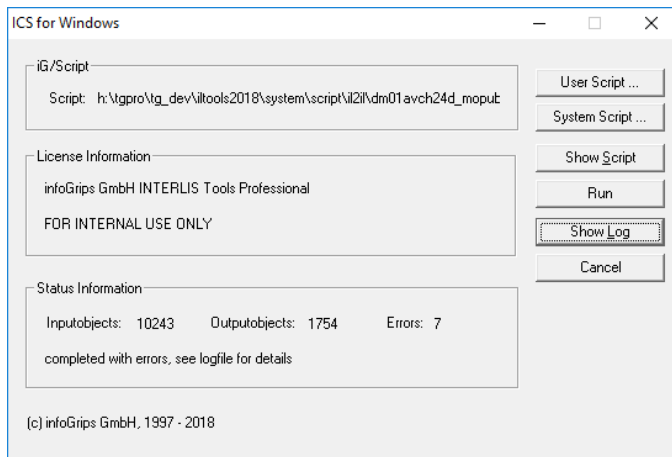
ICS for Windows

iG/Script

Script: h:\tgpro\tg_dev\iltools2018\system\script\il2il\dm01avch24d_mopub

License Information

infoGrips GmbH INTERLIS Tools Professional

FOR INTERNAL USE ONLY

Status Information

Inputobjects: 10243 Outputobjects: 1754 Errors: 7

completed with errors, see logfile for details

(c) infoGrips GmbH, 1997 - 2018

User Script ...

System Script ...

Show Script

Run

Show Log

Cancel